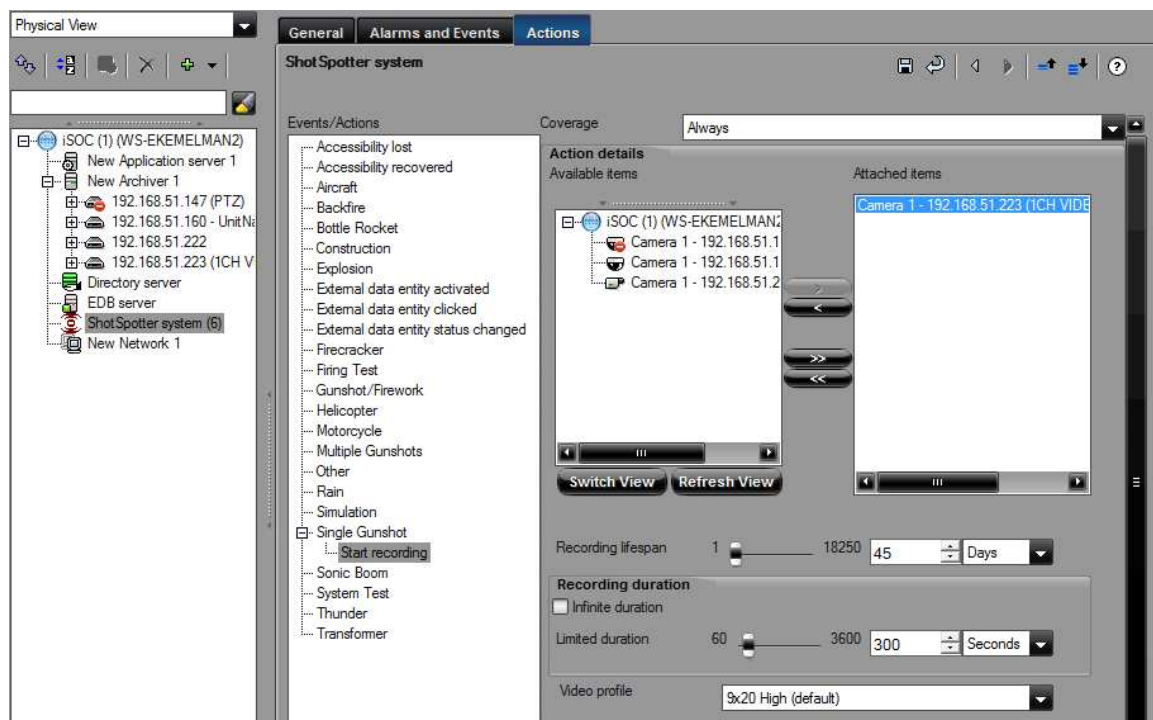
Physical View

iSOC (1) (WS-EKEMELMAN2)
New Application server 1
New Archiver 1
192.168.51.147 (PTZ)
192.168.51.160 - UnitNa
192.168.51.222
192.168.51.223 (1CH V
Directory server
EDB server
ShotSpotter system (6)
New Network 1

General
Alarms and Events
Actions

ShotSpotter system

Events/Actions
Accessibility lost
Accessibility recovered
Aircraft
Backfire
Bottle Rocket
Construction
Explosion
External data entity activated
External data entity clicked
External data entity status changed
Firecracker
Firing Test
Gunshot/Firework
Helicopter
Motorcycle
Multiple Gunshots
Other
Rain
Simulation
Single Gunshot
Start recording
Sonic Boom
System Test
Thunder
Transformer

Coverage
Always

Action details
Available items
Attached items

iSOC (1) (WS-EKEMELMAN2
Camera 1 - 192.168.51.1
Camera 1 - 192.168.51.1
Camera 1 - 192.168.51.2

Camera 1 - 192.168.51.223 (1CH VIDE

>
<
>>
<<

Switch View
Refresh View

Recording lifespan 1 18250 45 Days

Recording duration
Infinite duration
Limited duration 60 3600 300 Seconds

Video profile
9x20 High (default)